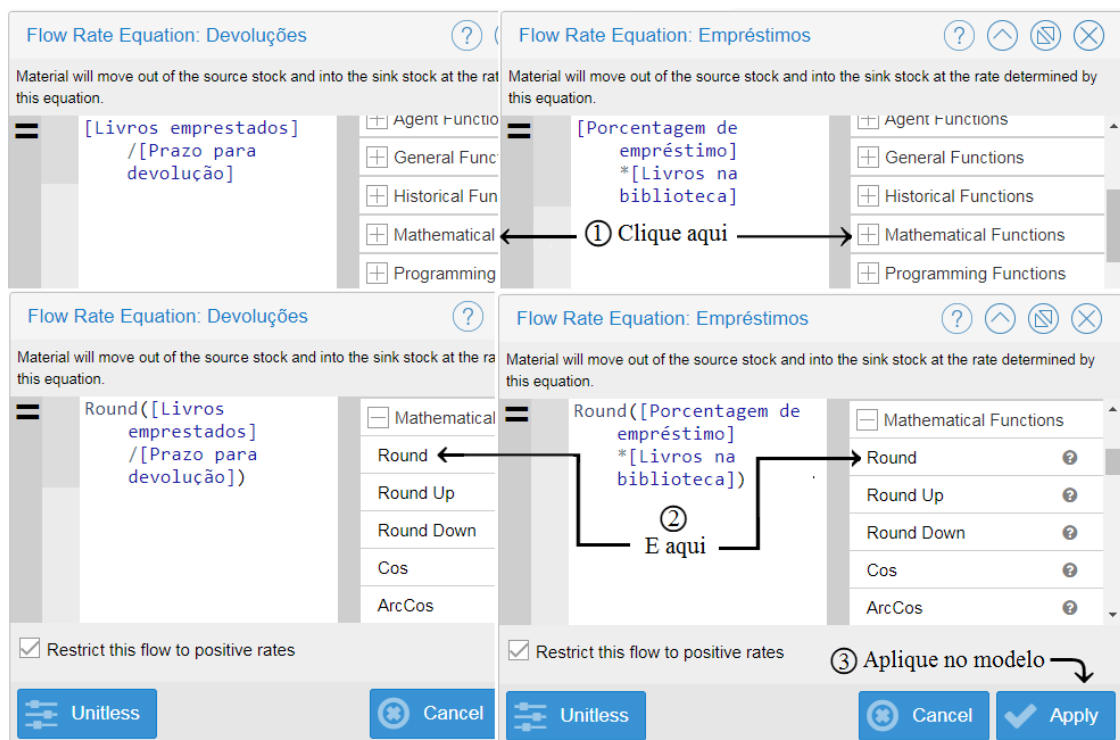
Flow Rate Equation: Devoluções

Material will move out of the source stock and into the sink stock at the ra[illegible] this equation.

=

[Livros emprestados] /[Prazo para devolução]

Agent Functio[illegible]
General Funct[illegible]
Historical Fun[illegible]
Mathematical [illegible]
Programming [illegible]

Flow Rate Equation: Empréstimos

Material will move out of the source stock and into the sink stock at the rate determined by this equation.

=

[Porcentagem de empréstimo] *[Livros na biblioteca]

Agent Functions
General Functions
Historical Functions
Mathematical Functions
Programming Functions

① Clique aqui

Flow Rate Equation: Devoluções

Material will move out of the source stock and into the sink stock at the ra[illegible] this equation.

=

Round([Livros emprestados] /[Prazo para devolução])

Mathematical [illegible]
Round
Round Up
Round Down
Cos
ArcCos

Restrict this flow to positive rates

Unitless
Cancel

Flow Rate Equation: Empréstimos

Material will move out of the source stock and into the sink stock at the rate determined by this equation.

=

Round([Porcentagem de empréstimo] *[Livros na biblioteca])

Mathematical Functions
Round
Round Up
Round Down
Cos
ArcCos

② E aqui

Restrict this flow to positive rates

③ Aplique no modelo

Unitless
Cancel
Apply